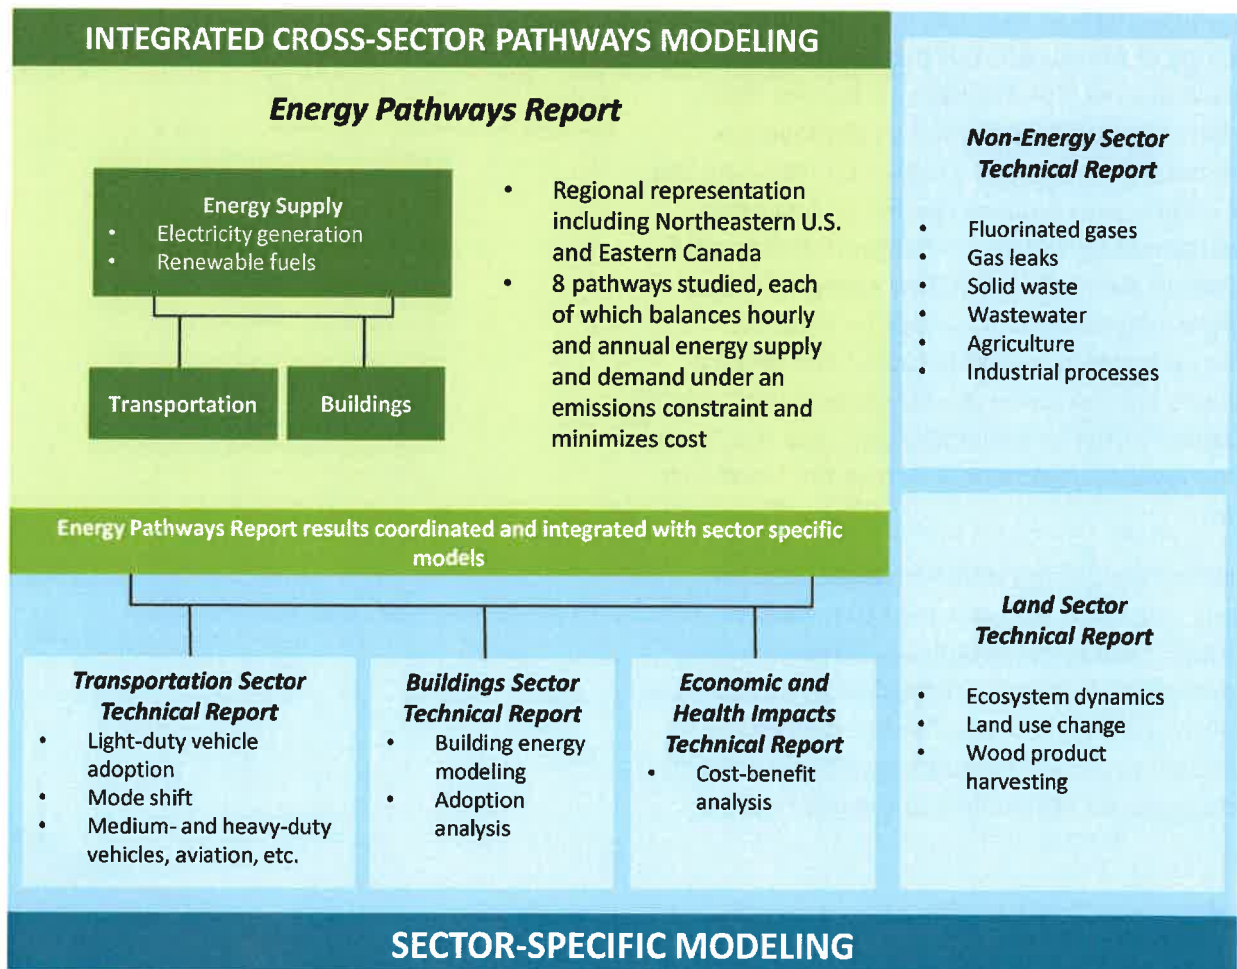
INTEGRATED CROSS-SECTOR PATHWAYS MODELING

Energy Pathways Report

Energy Supply
• Electricity generation
• Renewable fuels

Transportation

Buildings

• Regional representation including Northeastern U.S. and Eastern Canada
• 8 pathways studied, each of which balances hourly and annual energy supply and demand under an emissions constraint and minimizes cost

Non-Energy Sector Technical Report

• Fluorinated gases
• Gas leaks
• Solid waste
• Wastewater
• Agriculture
• Industrial processes

Energy Pathways Report results coordinated and integrated with sector specific models

Land Sector Technical Report

• Ecosystem dynamics
• Land use change
• Wood product harvesting

Transportation Sector Technical Report
• Light-duty vehicle adoption
• Mode shift
• Medium- and heavy-duty vehicles, aviation, etc.

Buildings Sector Technical Report
• Building energy modeling
• Adoption analysis

Economic and Health Impacts Technical Report
• Cost-benefit analysis

SECTOR-SPECIFIC MODELING